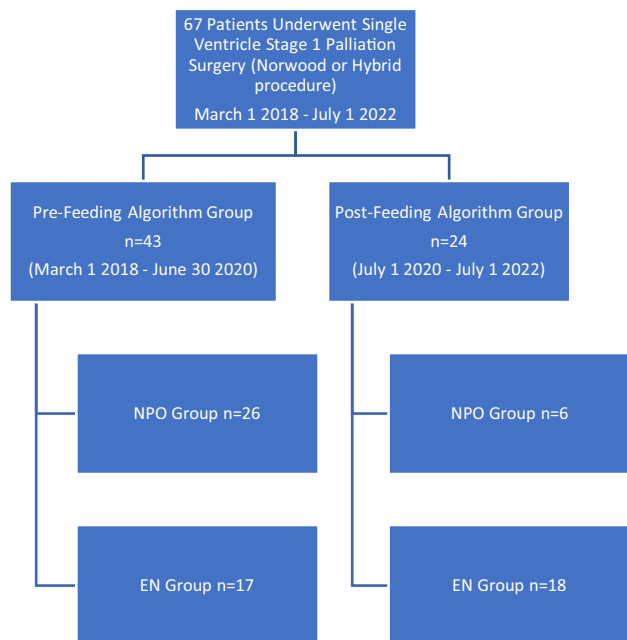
67 Patients Underwent Single Ventricle Stage 1 Palliation Surgery (Norwood or Hybrid procedure)
March 1 2018 - July 1 2022

Pre-Feeding Algorithm Group
n=43
(March 1 2018 - June 30 2020)

NPO Group n=26

EN Group n=17

Post-Feeding Algorithm Group
n=24
(July 1 2020 - July 1 2022)

NPO Group n=6

EN Group n=18